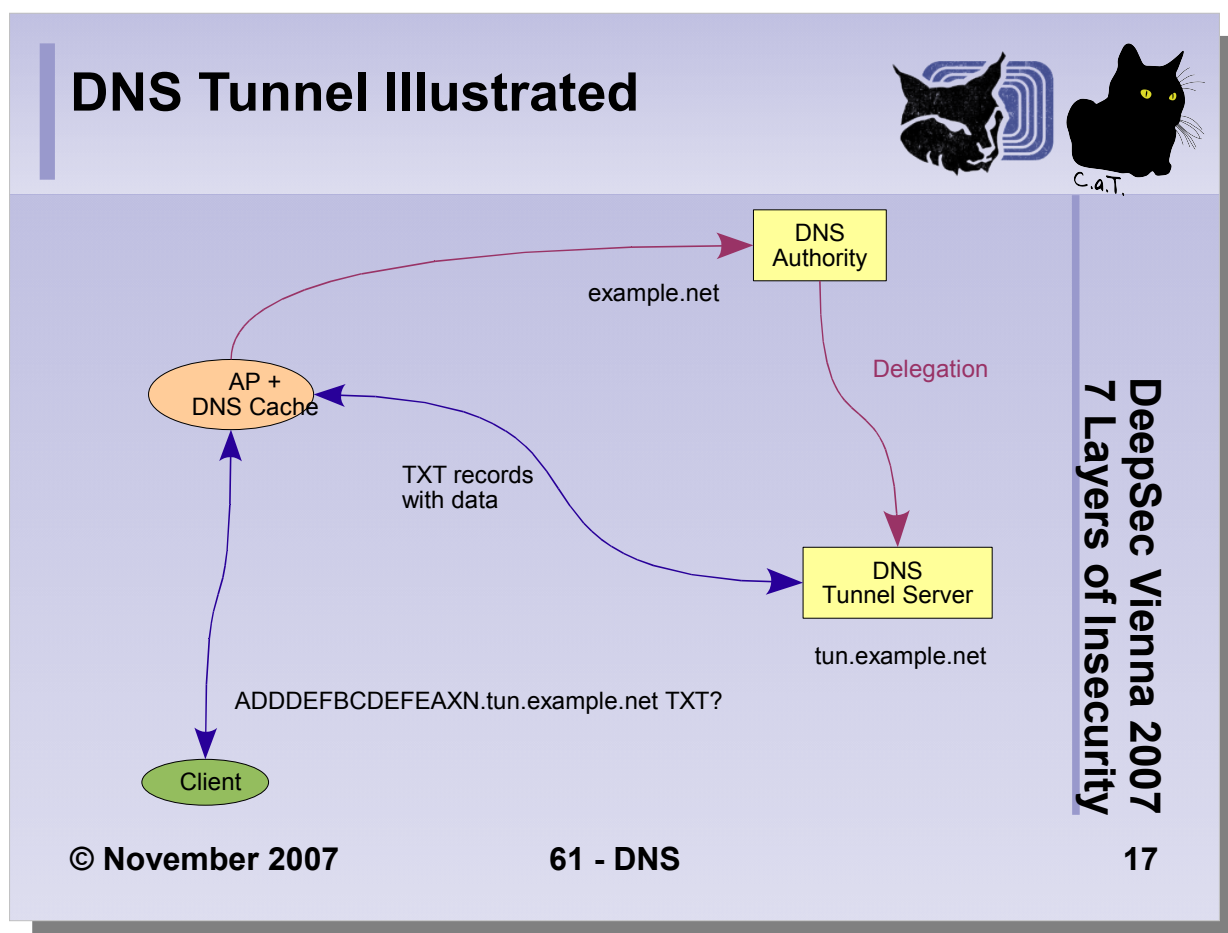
DNS Tunnel Illustrated

C.a.T.

DNS Authority

example.net

Delegation

AP + DNS Cache

TXT records with data

DNS Tunnel Server

tun.example.net

ADDDEFBCDEFEAXN.tun.example.net TXT?

Client

DeepSec Vienna 2007
7 Layers of Insecurity

© November 2007

61 - DNS

17